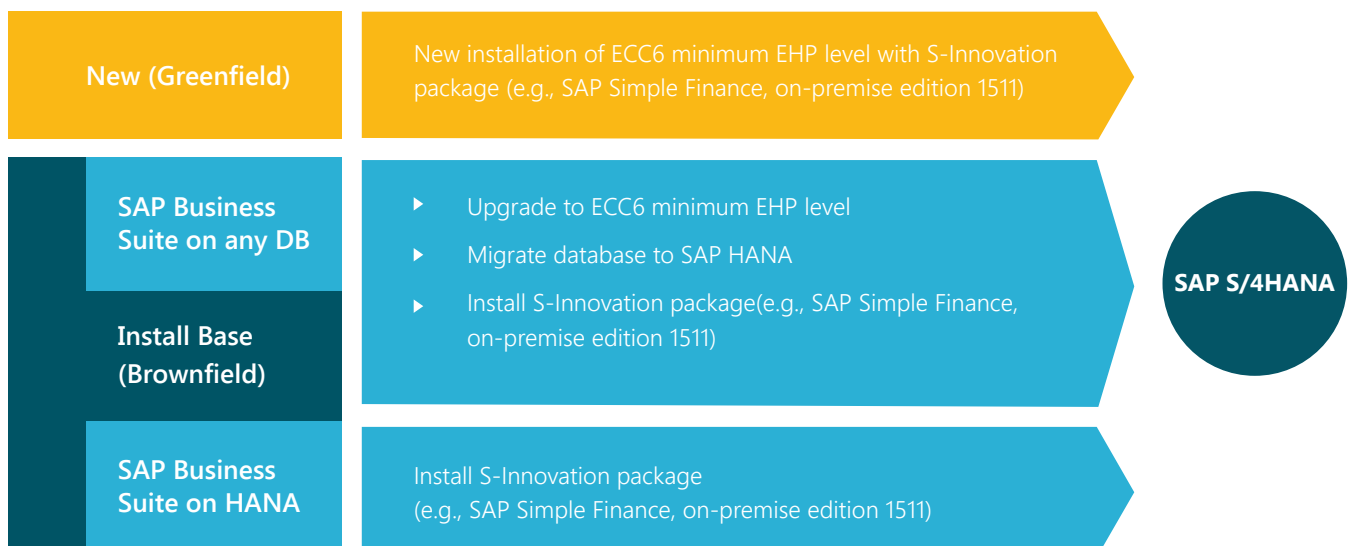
New (Greenfield)

New installation of ECC6 minimum EHP level with S-Innovation package (e.g., SAP Simple Finance, on-premise edition 1511)

SAP Business Suite on any DB

Install Base (Brownfield)

- Upgrade to ECC6 minimum EHP level
- Migrate database to SAP HANA
- Install S-Innovation package(e.g., SAP Simple Finance, on-premise edition 1511)

SAP S/4HANA

SAP Business Suite on HANA

Install S-Innovation package (e.g., SAP Simple Finance, on-premise edition 1511)